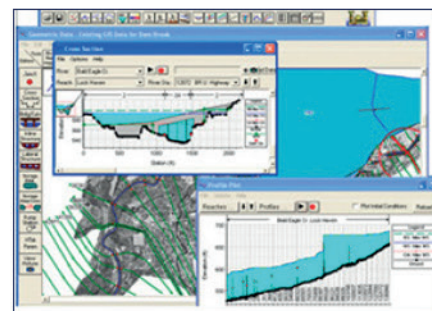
Geometric Data - Existing GIS Data for Dam Break

Cross Section

File Options Help

River: Bald Eagle Cr

Reach: Lock Haven

River Sta:

Station (ft)

Profile Plot

Reaches

Profiles

Bald Eagle Cr Lock Haven

Plot Initial Conditions

Elevation (ft)